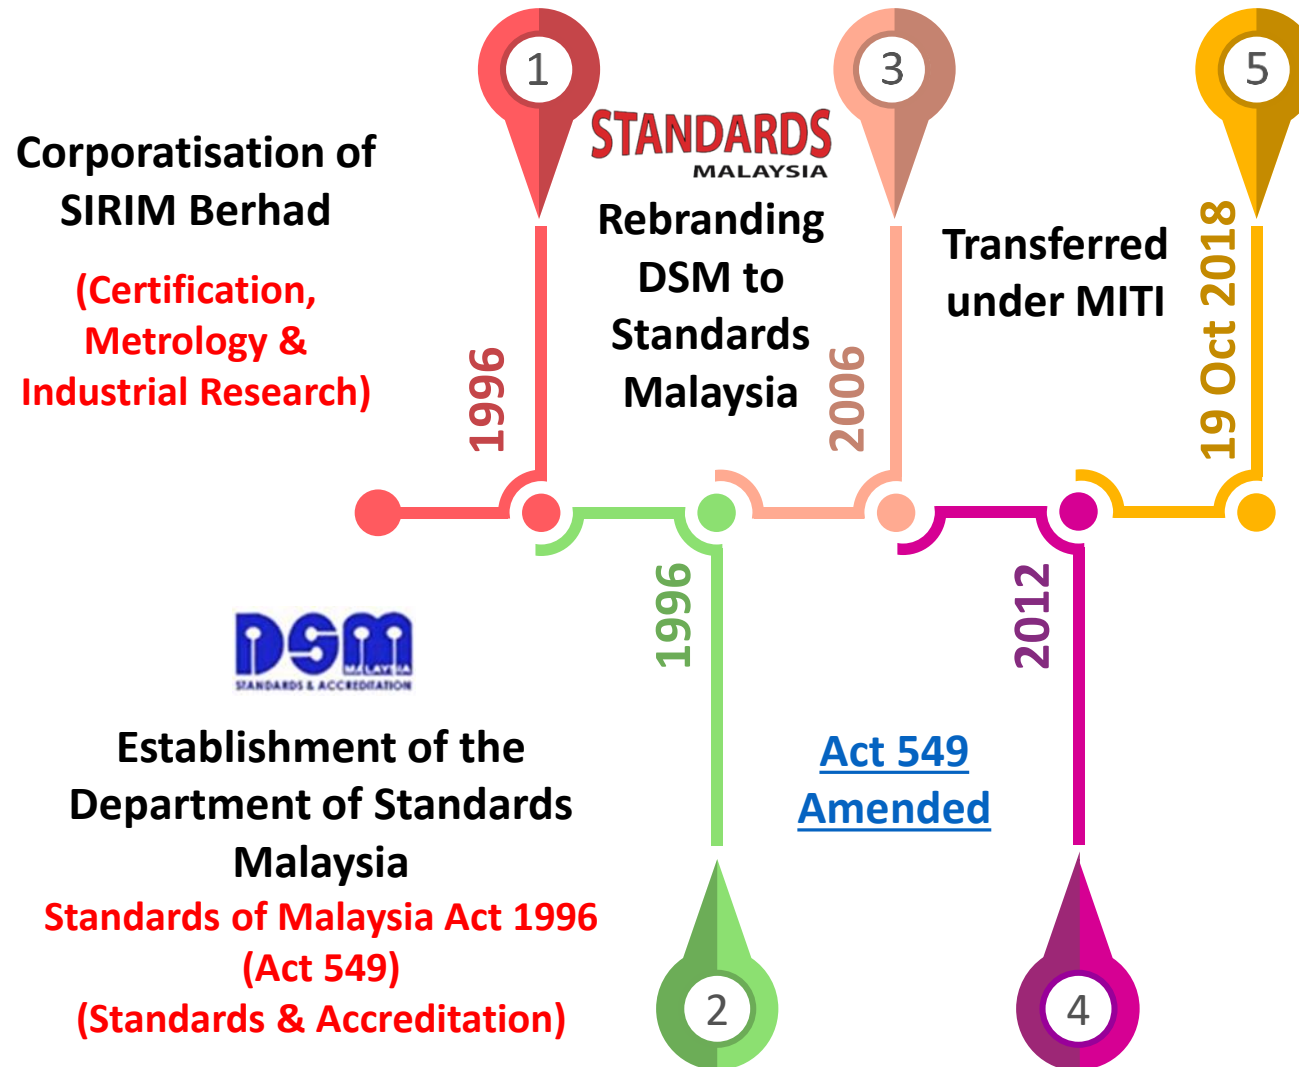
1

Corporatisation of SIRIM Berhad

(Certification, Metrology & Industrial Research)

1996

STANDARDS MALAYSIA

Rebranding DSM to Standards Malaysia

3

2006

5

Transferred under MITI

19 Oct 2018

DSM MALAYSIA STANDARDS & ACCREDITATION

Establishment of the Department of Standards Malaysia

Standards of Malaysia Act 1996 (Act 549) (Standards & Accreditation)

1996

2

Act 549 Amended

2012

4